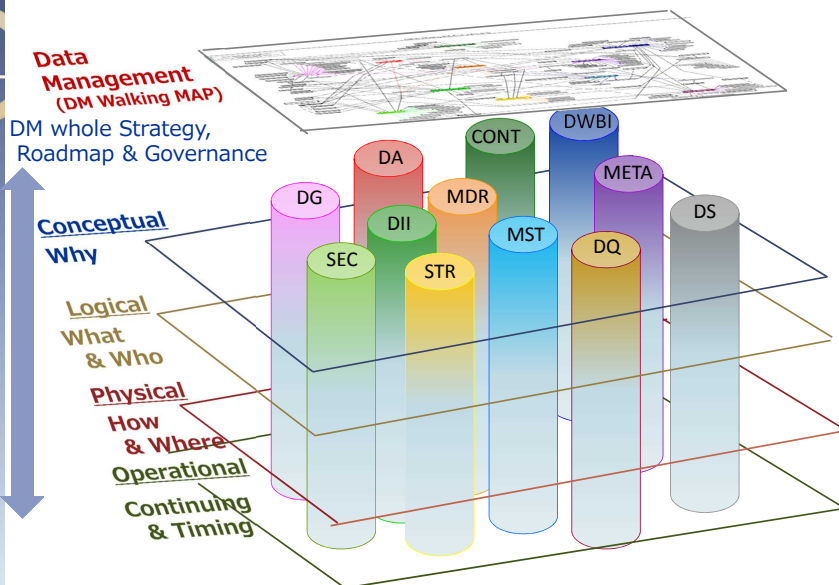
Data Management
(DM Walking MAP)

DM whole Strategy, Roadmap & Governance

Conceptual
Why

Logical
What & Who

Physical
How & Where

Operational
Continuing & Timing

CONT

DWBI

DA

META

MDR

DG

DS

DII

MST

SEC

DQ

STR